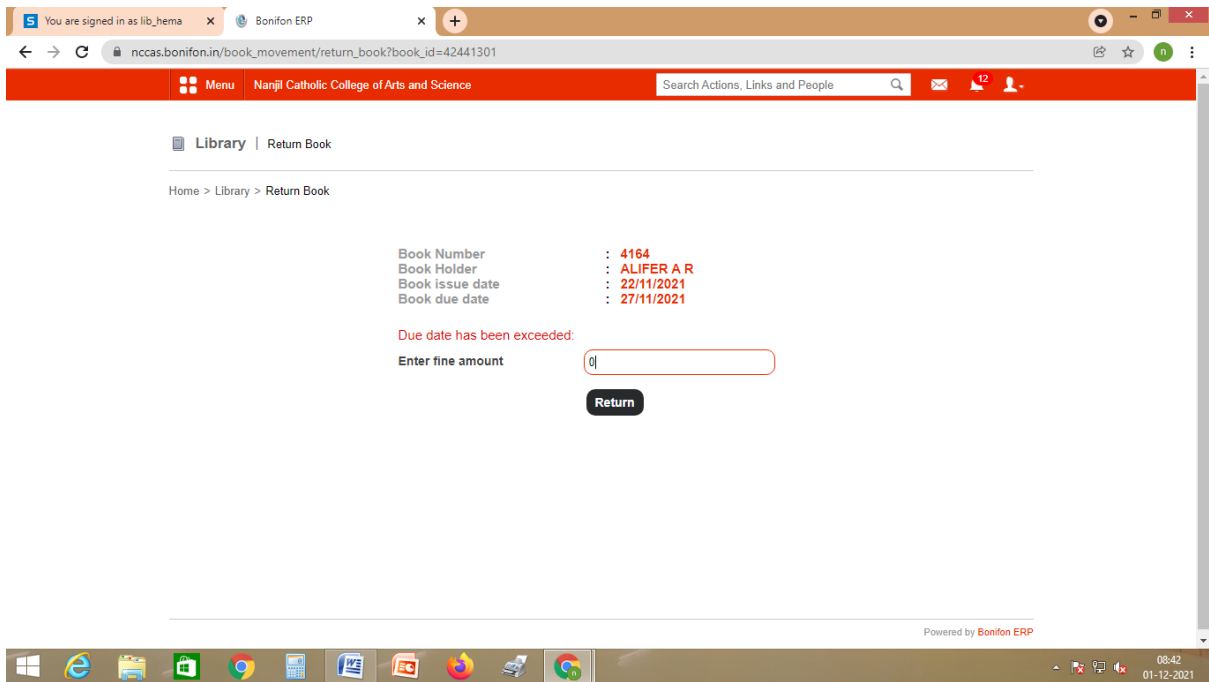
You are signed in as lib_hema ×
Bonifon ERP ×
+

nccas.bonifon.in/book_movement/return_book?book_id=42441301

Menu
Nanjil Catholic College of Arts and Science
Search Actions, Links and People
12

Library | Return Book

Home > Library > Return Book

| | | |
|---|---|---|
| Book Number | : | 4164 |
| Book Holder | : | ALIFER A R |
| Book issue date | : | 22/11/2021 |
| Book due date | : | 27/11/2021 |

Due date has been exceeded:

Enter fine amount 0

Return

Powered by Bonifon ERP

08:42
01-12-2021